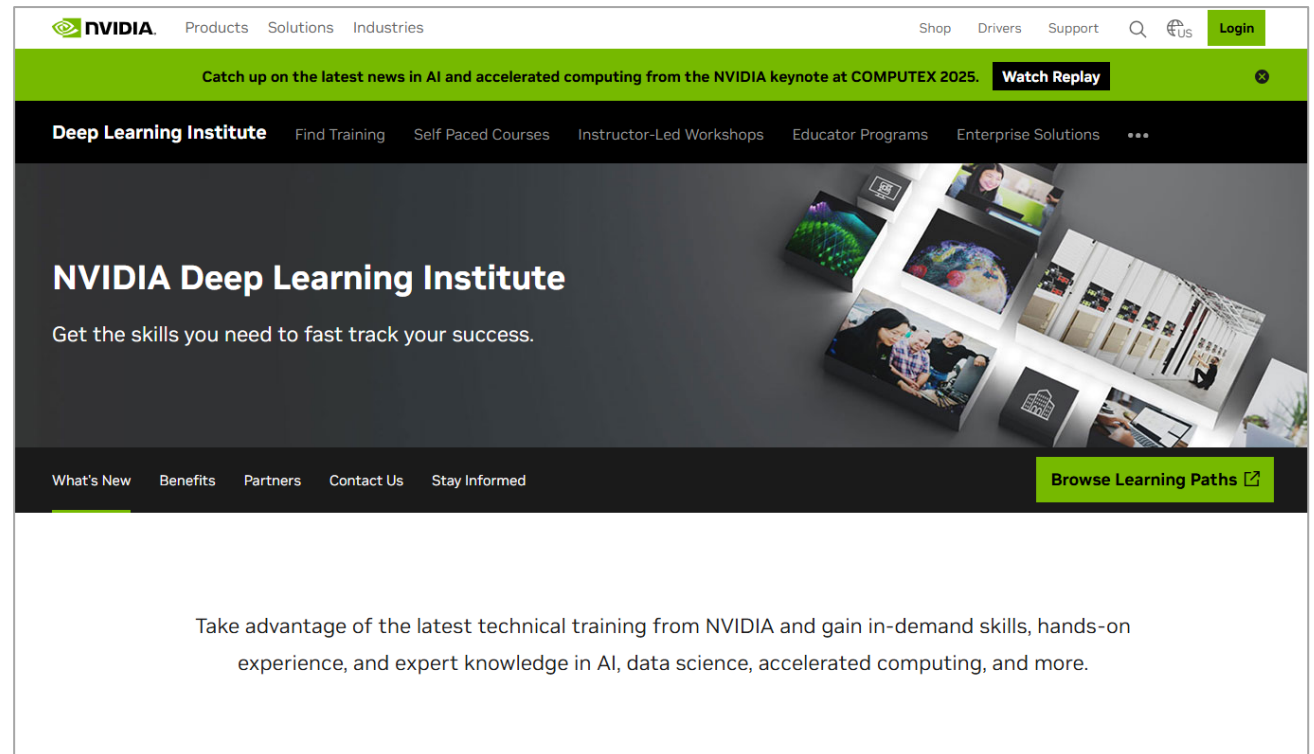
NVIDIA. Products Solutions Industries Shop Drivers Support US Login

Catch up on the latest news in AI and accelerated computing from the NVIDIA keynote at COMPUTEX 2025. Watch Replay

Deep Learning Institute Find Training Self Paced Courses Instructor-Led Workshops Educator Programs Enterprise Solutions •••

NVIDIA Deep Learning Institute

Get the skills you need to fast track your success.

What's New Benefits Partners Contact Us Stay Informed Browse Learning Paths

Take advantage of the latest technical training from NVIDIA and gain in-demand skills, hands-on experience, and expert knowledge in AI, data science, accelerated computing, and more.